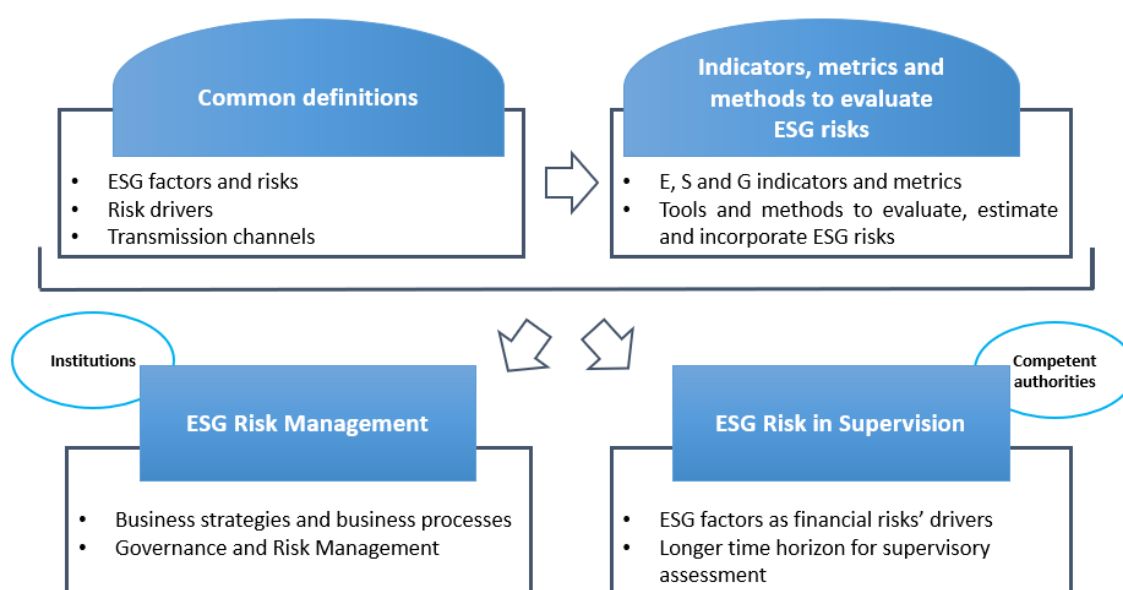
Common definitions

- ESG factors and risks
- Risk drivers
- Transmission channels

Indicators, metrics and methods to evaluate ESG risks

- E, S and G indicators and metrics
- Tools and methods to evaluate, estimate and incorporate ESG risks

Institutions

ESG Risk Management

- Business strategies and business processes
- Governance and Risk Management

Competent authorities

ESG Risk in Supervision

- ESG factors as financial risks' drivers
- Longer time horizon for supervisory assessment